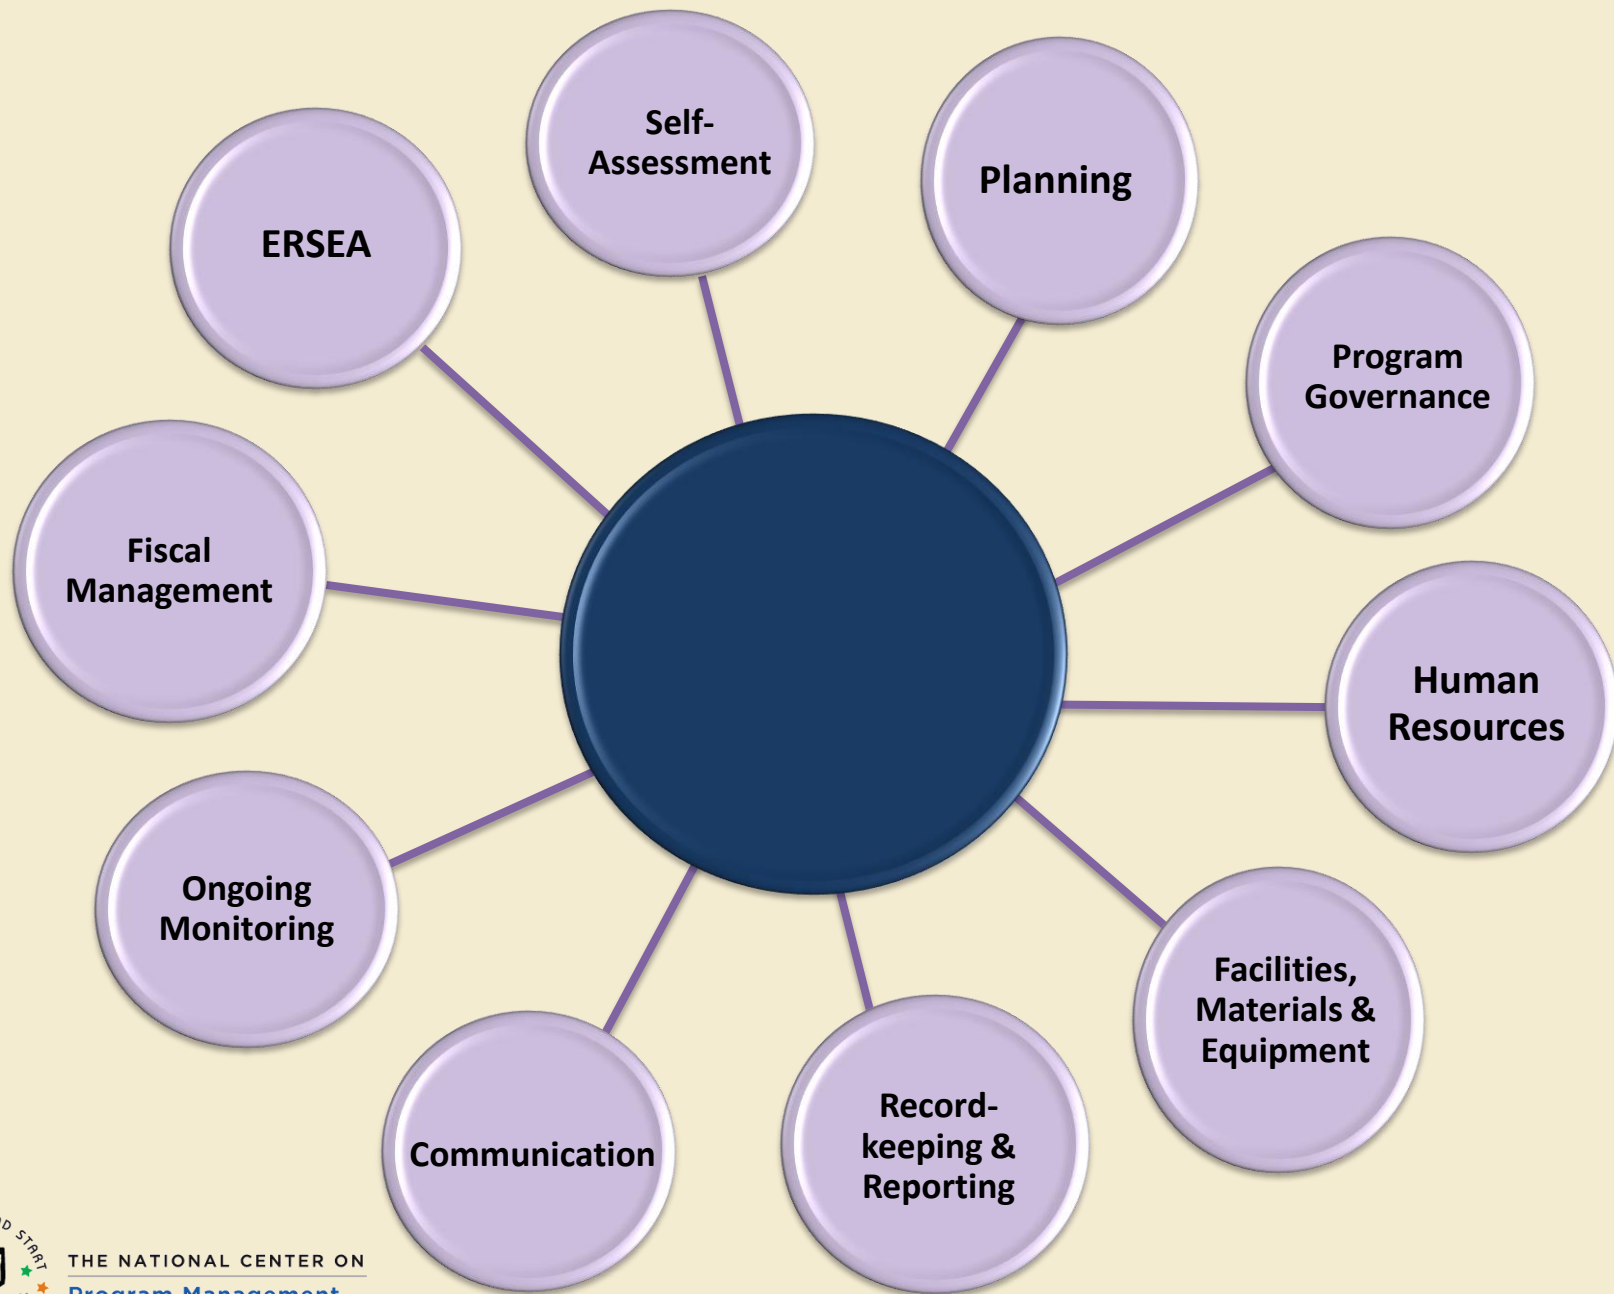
Self-Assessment

Planning

ERSEA

Program Governance

Fiscal Management

Human Resources

Ongoing Monitoring

Facilities, Materials & Equipment

Communication

Record-keeping & Reporting

THE NATIONAL CENTER ON

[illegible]